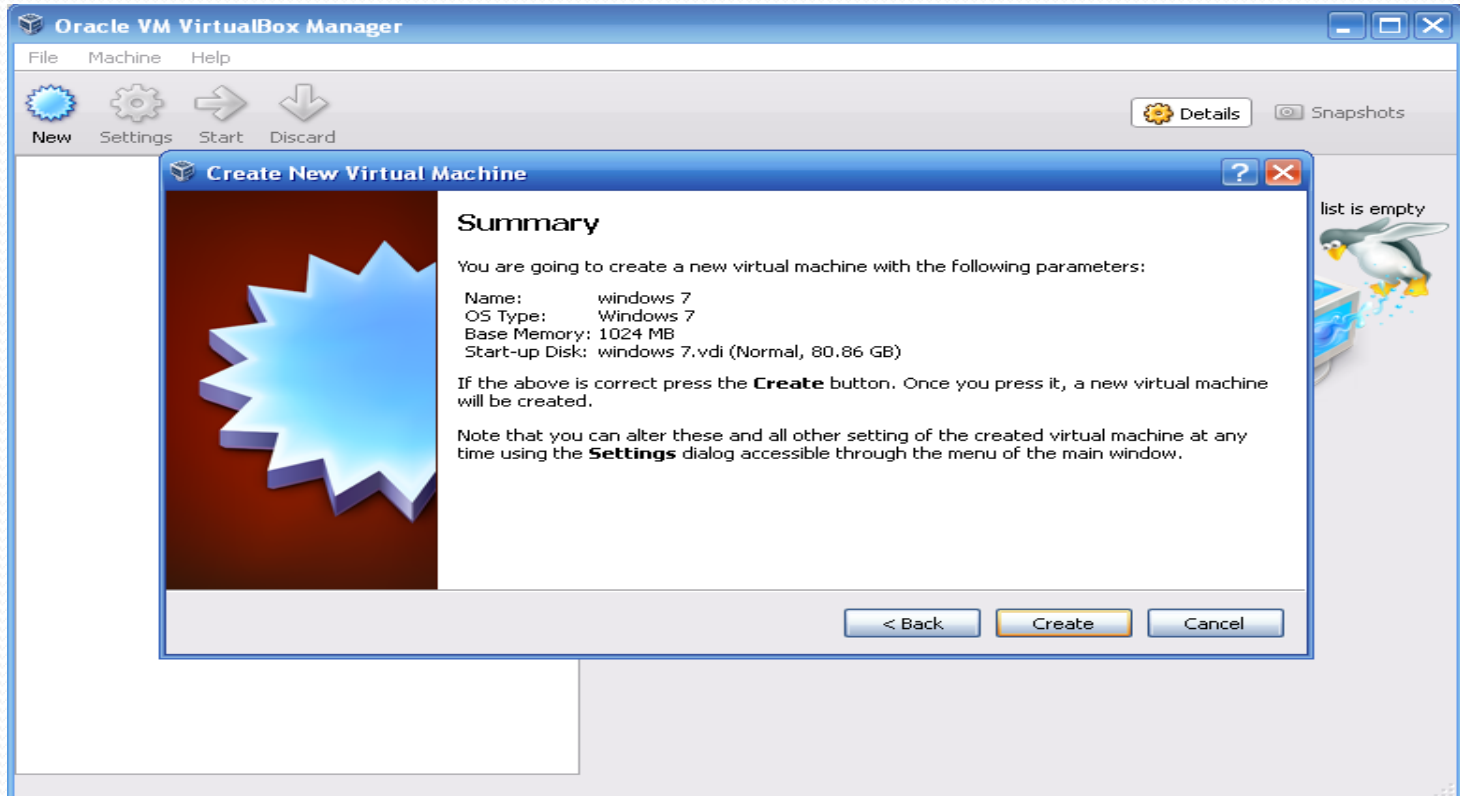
Oracle VM VirtualBox Manager

File Machine Help

New Settings Start Discard

Details Snapshots

list is empty

Create New Virtual Machine

?

Summary

You are going to create a new virtual machine with the following parameters:

| | |
|---|---|
| Name: | windows 7 |
| OS Type: | Windows 7 |
| Base Memory: | 1024 MB |
| Start-up Disk: | windows 7.vdi (Normal, 80.86 GB) |

If the above is correct press the **Create** button. Once you press it, a new virtual machine will be created.

Note that you can alter these and all other setting of the created virtual machine at any time using the **Settings** dialog accessible through the menu of the main window.

< Back Create Cancel